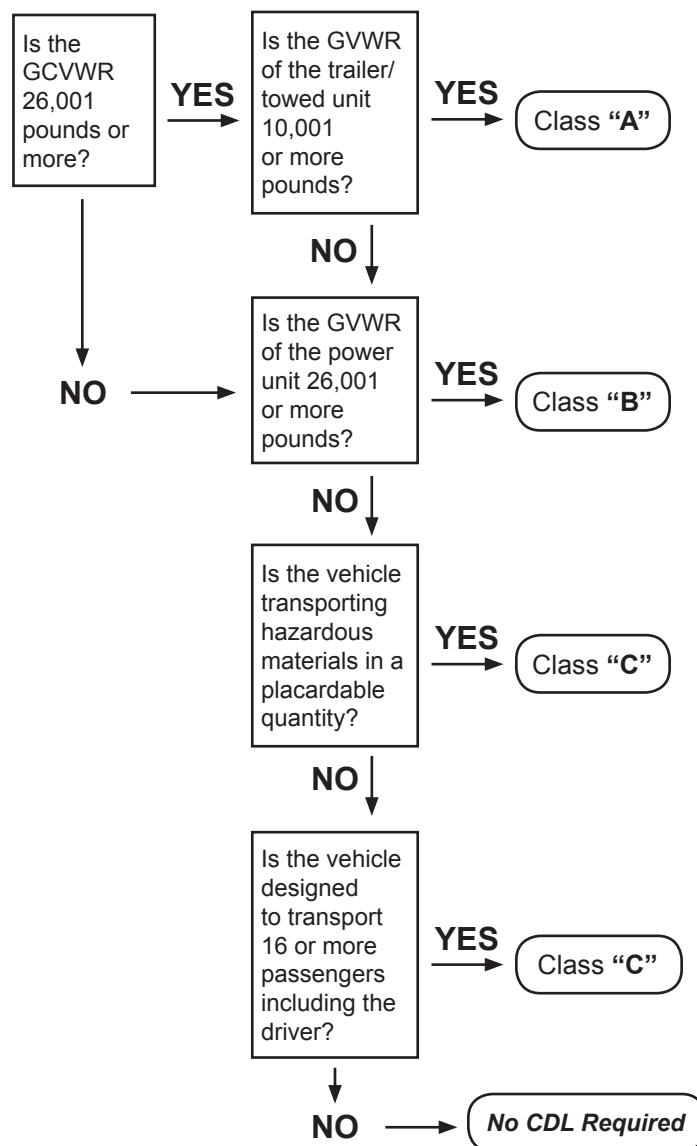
Is the GCVWR 26,001 pounds or more?

YES

Is the GVWR of the trailer/ towed unit 10,001 or more pounds?

YES

Class "A"

NO

NO

Is the GVWR of the power unit 26,001 or more pounds?

YES

Class "B"

NO

Is the vehicle transporting hazardous materials in a placardable quantity?

YES

Class "C"

NO

Is the vehicle designed to transport 16 or more passengers including the driver?

YES

Class "C"

NO

No CDL Required